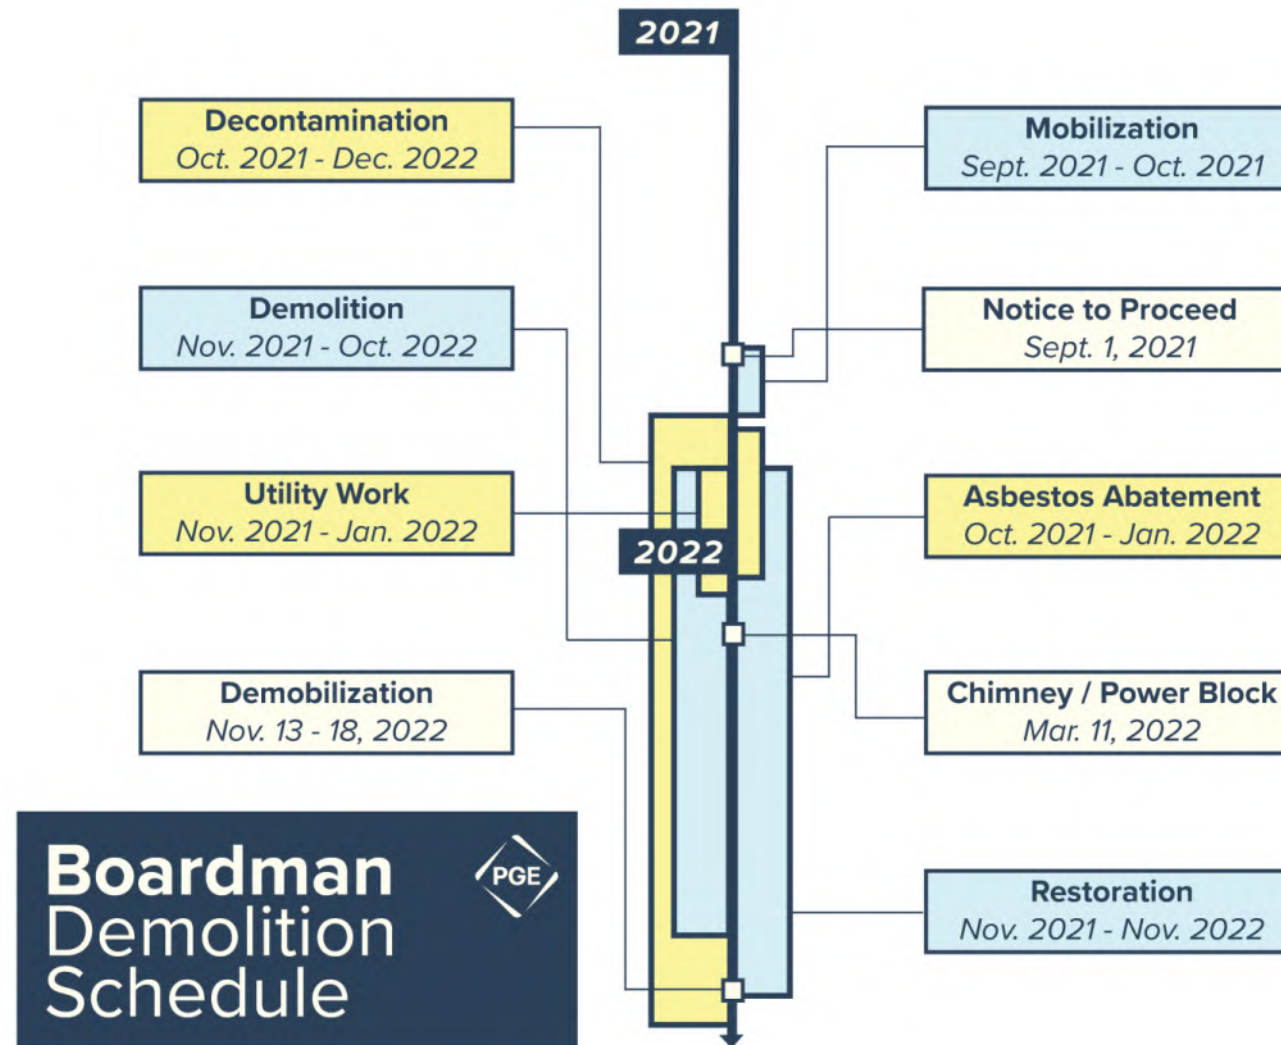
2021

Decontamination
Oct. 2021 - Dec. 2022

Mobilization
Sept. 2021 - Oct. 2021

Demolition
Nov. 2021 - Oct. 2022

Notice to Proceed
Sept. 1, 2021

Utility Work
Nov. 2021 - Jan. 2022

Asbestos Abatement
Oct. 2021 - Jan. 2022

2022

Demobilization
Nov. 13 - 18, 2022

Chimney / Power Block
Mar. 11, 2022

Restoration
Nov. 2021 - Nov. 2022

Boardman Demolition Schedule

PGE